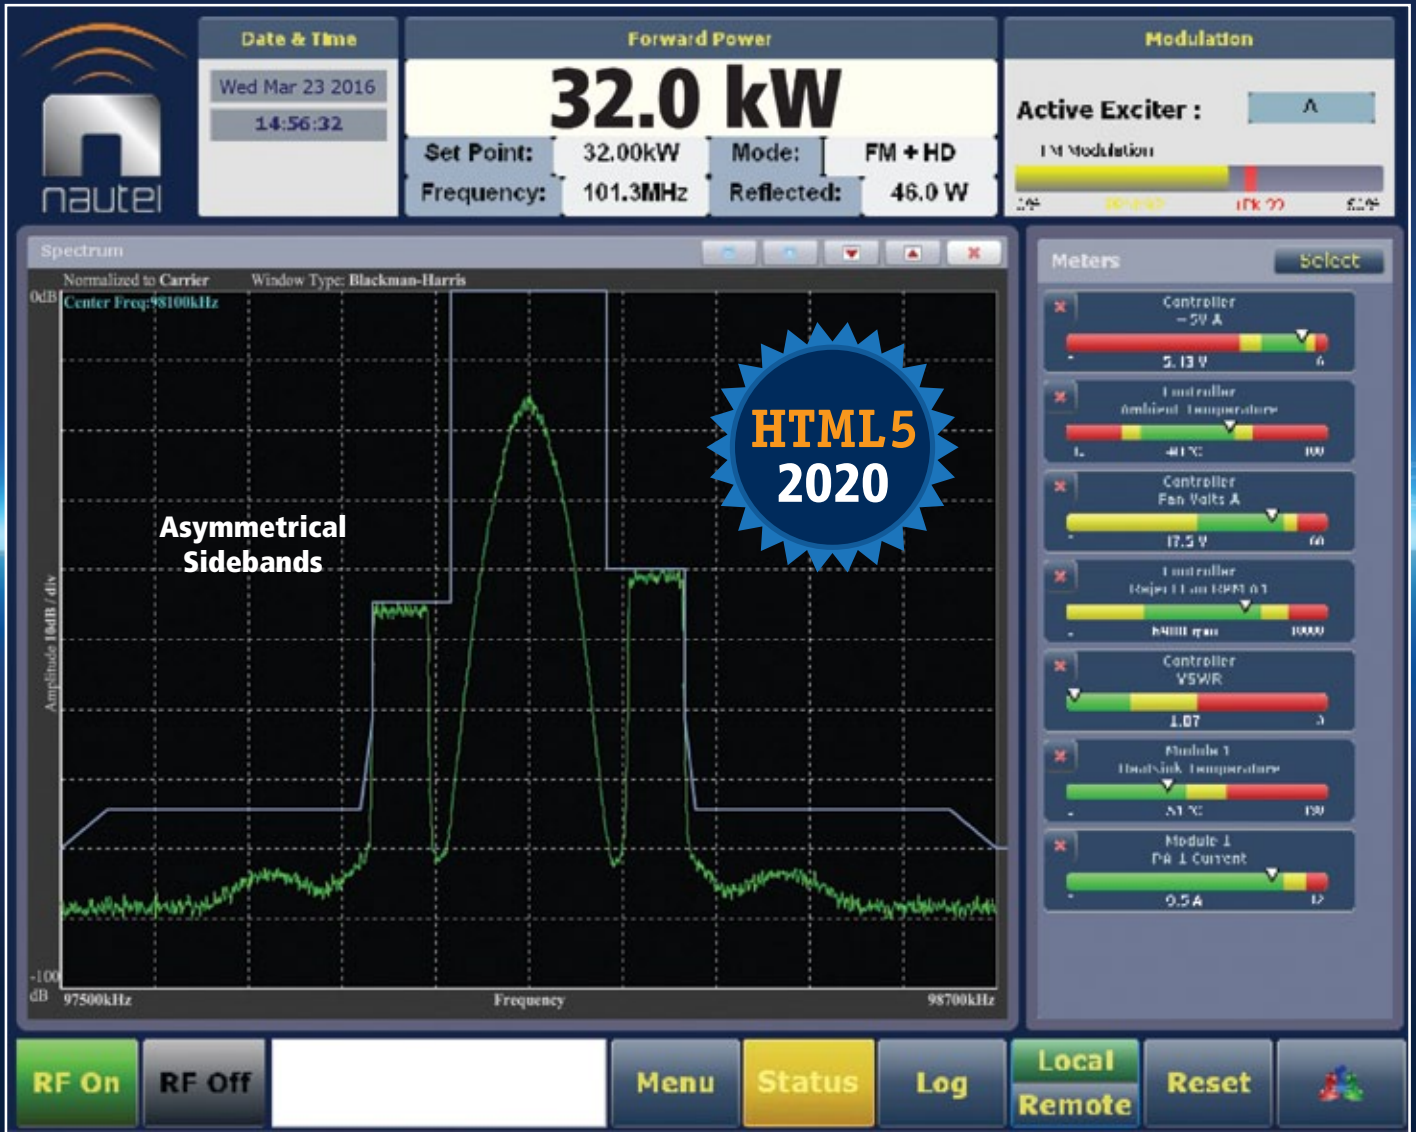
nautel

Date & Time
Wed Mar 23 2016
14:56:32

Forward Power
32.0 kW
Set Point: 32.00kW
Mode: FM + HD
Frequency: 101.3MHz
Reflected: 46.0 W

Modulation
Active Exciter : A
FM Modulation
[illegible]

Spectrum
Normalized to Carrier
Window Type: Blackman-Harris
0dB
Center Freq:98100kHz
Amplitude 10dB / div
-100 dB
97500kHz
Frequency
98700kHz

Asymmetrical Sidebands

HTML5
2020

Meters
Select

Controller
-5V A
5.13 V
6

Controller
Ambient Temperature
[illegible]

Controller
Fan Volts A
17.5 V
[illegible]

Controller
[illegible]
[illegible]

Controller
VSWR
1.07
3

Module 1
Heatsink Temperature
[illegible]

Module 1
PA 1 Current
9.5 A
12

RF On
RF Off
Menu
Status
Log
Local
Remote
Reset